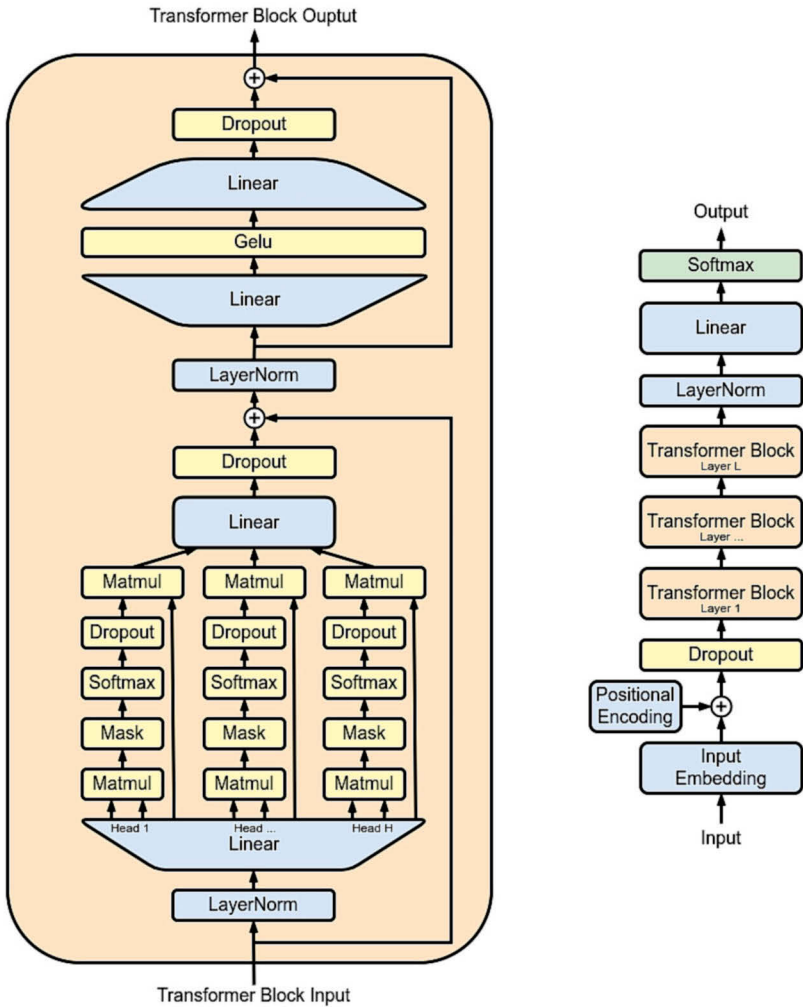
Transformer Block Ouptut

Dropout

Linear

Gelu

Linear

LayerNorm

Dropout

Linear

Matmul
Dropout
Softmax
Mask
Matmul

Matmul
Dropout
Softmax
Mask
Matmul

Matmul
Dropout
Softmax
Mask
Matmul

Head 1
Head ...
Head H
Linear

LayerNorm

Transformer Block Input

Output

Softmax

Linear

LayerNorm

Transformer Block
Layer L

Transformer Block
Layer ...

Transformer Block
Layer 1

Dropout

Positional Encoding

Input Embedding

Input